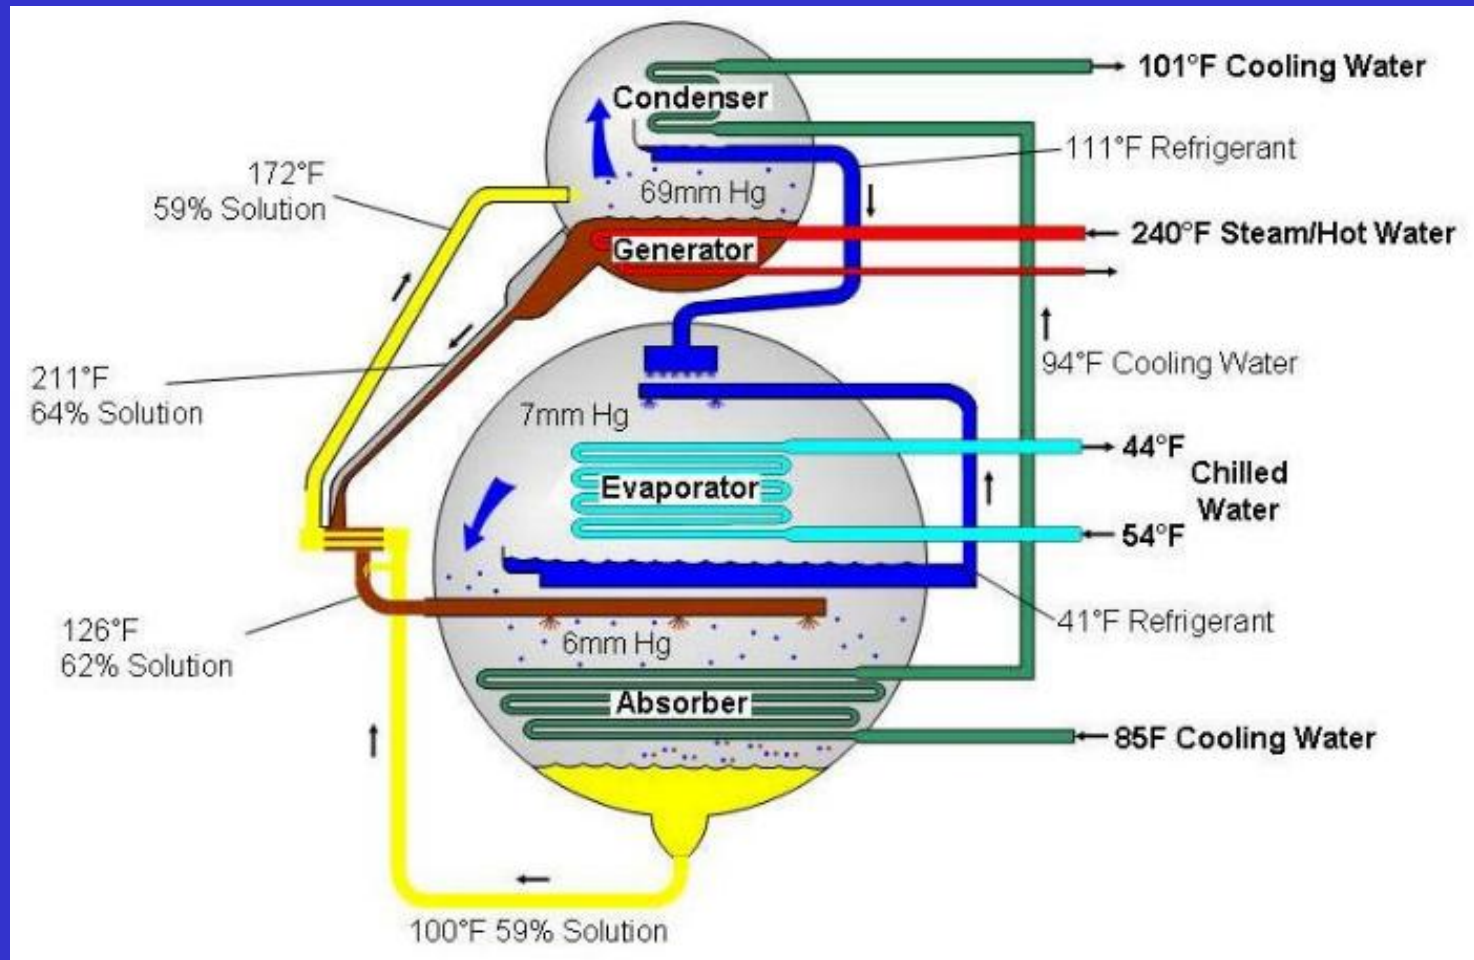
101°F Cooling Water

Condenser

111°F Refrigerant

172°F
59% Solution

69mm Hg

240°F Steam/Hot Water

Generator

94°F Cooling Water

211°F
64% Solution

7mm Hg

44°F

Chilled Water

Evaporator

54°F

41°F Refrigerant

126°F
62% Solution

6mm Hg

Absorber

85F Cooling Water

100°F 59% Solution